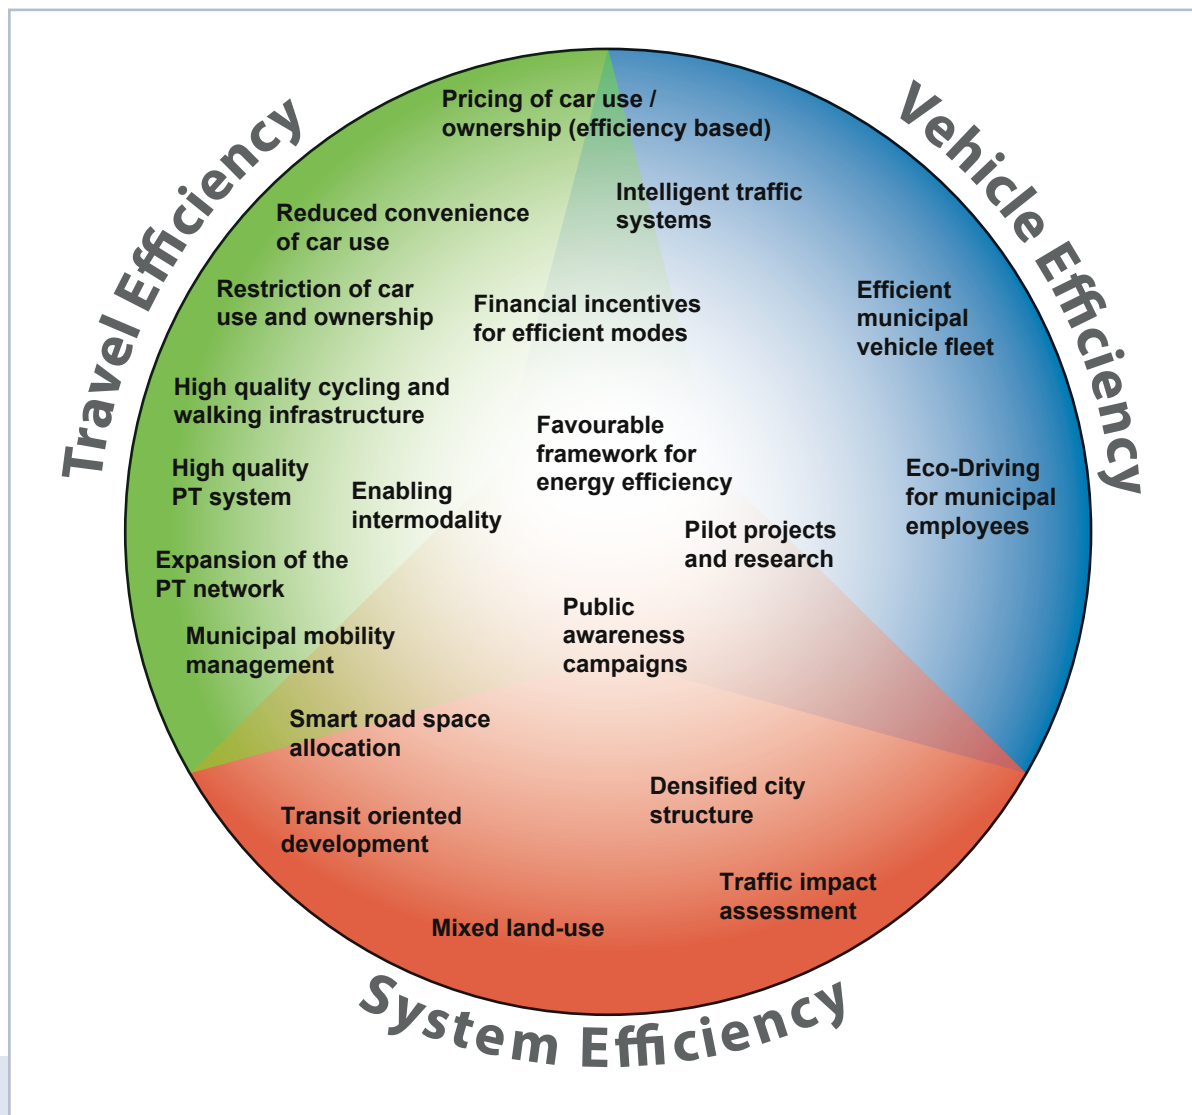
Travel Efficiency

Vehicle Efficiency

System Efficiency

Pricing of car use / ownership (efficiency based)

Intelligent traffic systems

Reduced convenience of car use

Restriction of car use and ownership

Financial incentives for efficient modes

Efficient municipal vehicle fleet

High quality cycling and walking infrastructure

Favourable framework for energy efficiency

High quality PT system

Enabling intermodality

Eco-Driving for municipal employees

Pilot projects and research

Expansion of the PT network

Public awareness campaigns

Municipal mobility management

Smart road space allocation

Densified city structure

Transit oriented development

Traffic impact assessment

Mixed land-use